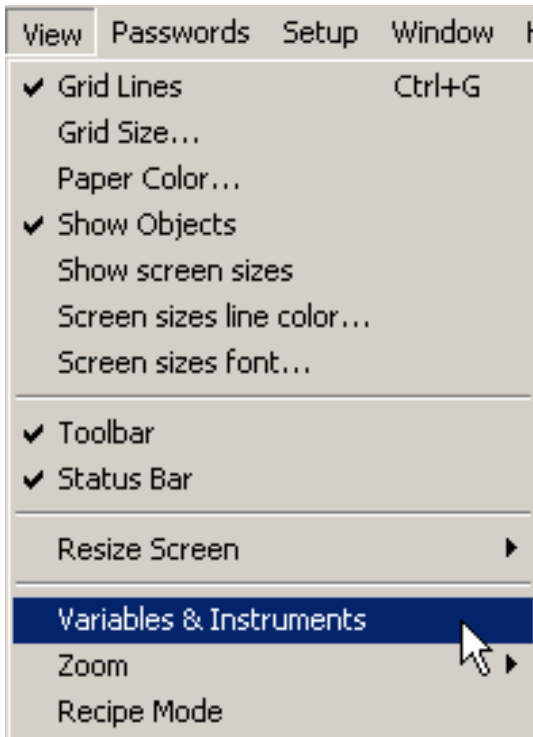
View Passwords Setup Window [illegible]

Grid Lines Ctrl+G
Grid Size...
Paper Color...
Show Objects
Show screen sizes
Screen sizes line color...
Screen sizes font...

Toolbar
Status Bar

Resize Screen

Variables & Instruments
Zoom
Recipe Mode